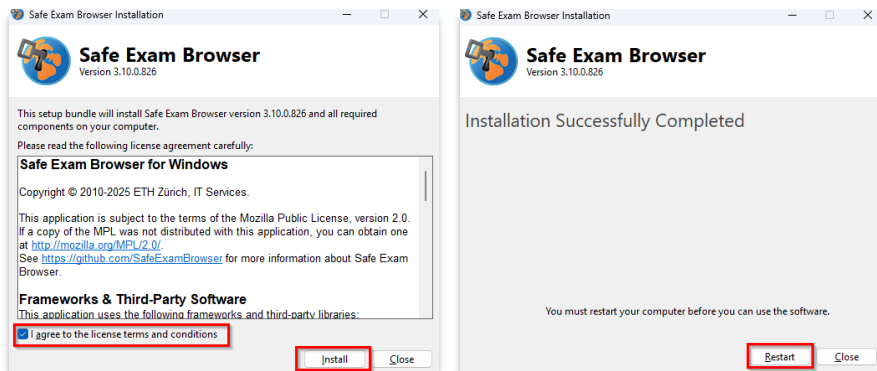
Safe Exam Browser Installation

Safe Exam Browser
Version 3.10.0.826

This setup bundle will install Safe Exam Browser version 3.10.0.826 and all required components on your computer.

Please read the following license agreement carefully:

Safe Exam Browser for Windows

Copyright © 2010-2025 ETH Zürich, IT Services.

This application is subject to the terms of the Mozilla Public License, version 2.0. If a copy of the MPL was not distributed with this application, you can obtain one at http://mozilla.org/MPL/2.0/.
See https://github.com/SafeExamBrowser for more information about Safe Exam Browser.

Frameworks & Third-Party Software
This application uses the following frameworks and third-party libraries:

I agree to the license terms and conditions

Install Close

Safe Exam Browser Installation

Safe Exam Browser
Version 3.10.0.826

Installation Successfully Completed

You must restart your computer before you can use the software.

Restart Close